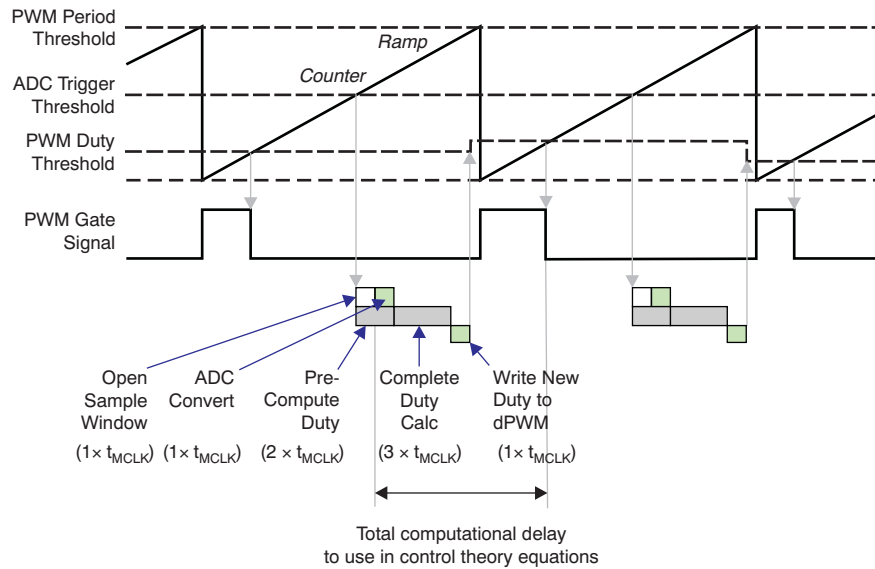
PWM Period Threshold

Ramp

Counter

ADC Trigger Threshold

PWM Duty Threshold

PWM Gate Signal

Open Sample Window

$(1\times t_{MCLK})$

ADC Convert

$(1\times t_{MCLK})$

Pre-Compute Duty

$(2\times t_{MCLK})$

Complete Duty Calc

$(3\times t_{MCLK})$

Write New Duty to dPWM

$(1\times t_{MCLK})$

Total computational delay to use in control theory equations